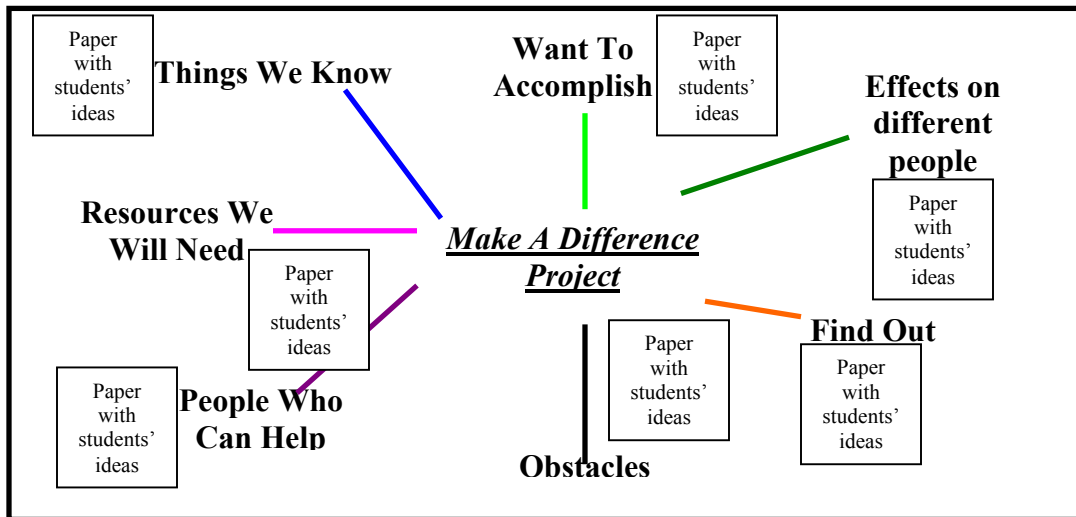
Paper with students' ideas

Things We Know

Want To Accomplish

Paper with students' ideas

Effects on different people

Paper with students' ideas

Resources We Will Need

Make A Difference Project

Paper with students' ideas

Find Out

Paper with students' ideas

Paper with students' ideas

Paper with students' ideas

People Who Can Help

Obstacles